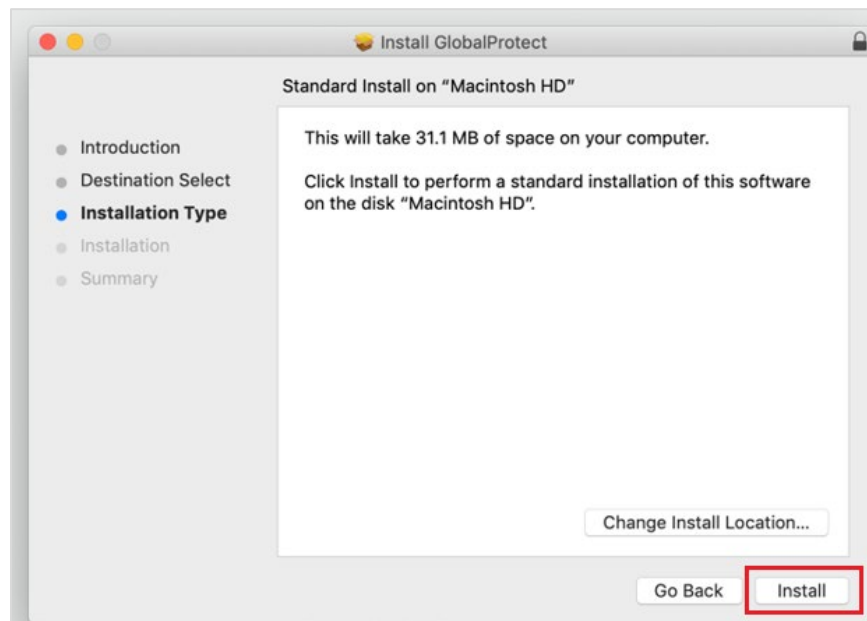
Install GlobalProtect

Standard Install on "Macintosh HD"

Introduction
Destination Select
Installation Type
Installation
Summary

This will take 31.1 MB of space on your computer.

Click Install to perform a standard installation of this software on the disk "Macintosh HD".

Change Install Location...

Go Back
Install